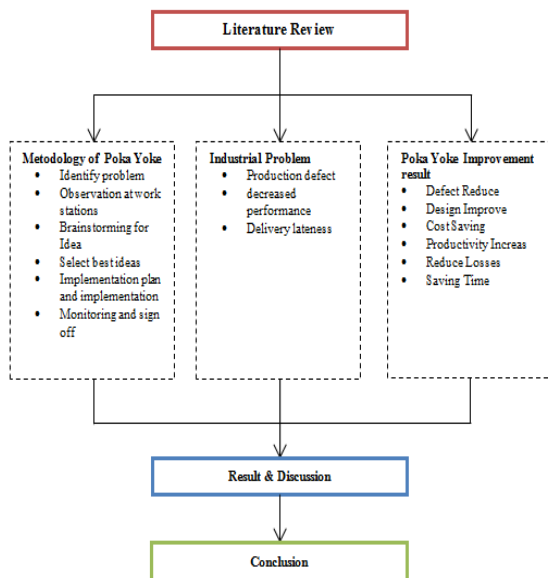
Literature Review

Metodology of Poka Yoke
- Identify problem
- Observation at work stations
- Brainstorming for Idea
- Select best ideas
- Implementation plan and implementation
- Monitoring and sign off

Industrial Problem
- Production defect
- decreased performance
- Delivery lateness

Poka Yoke Improvement result
- Defect Reduce
- Design Improve
- Cost Saving
- Productivity Increas
- Reduce Losses
- Saving Time

Result & Discussion

Conclusion